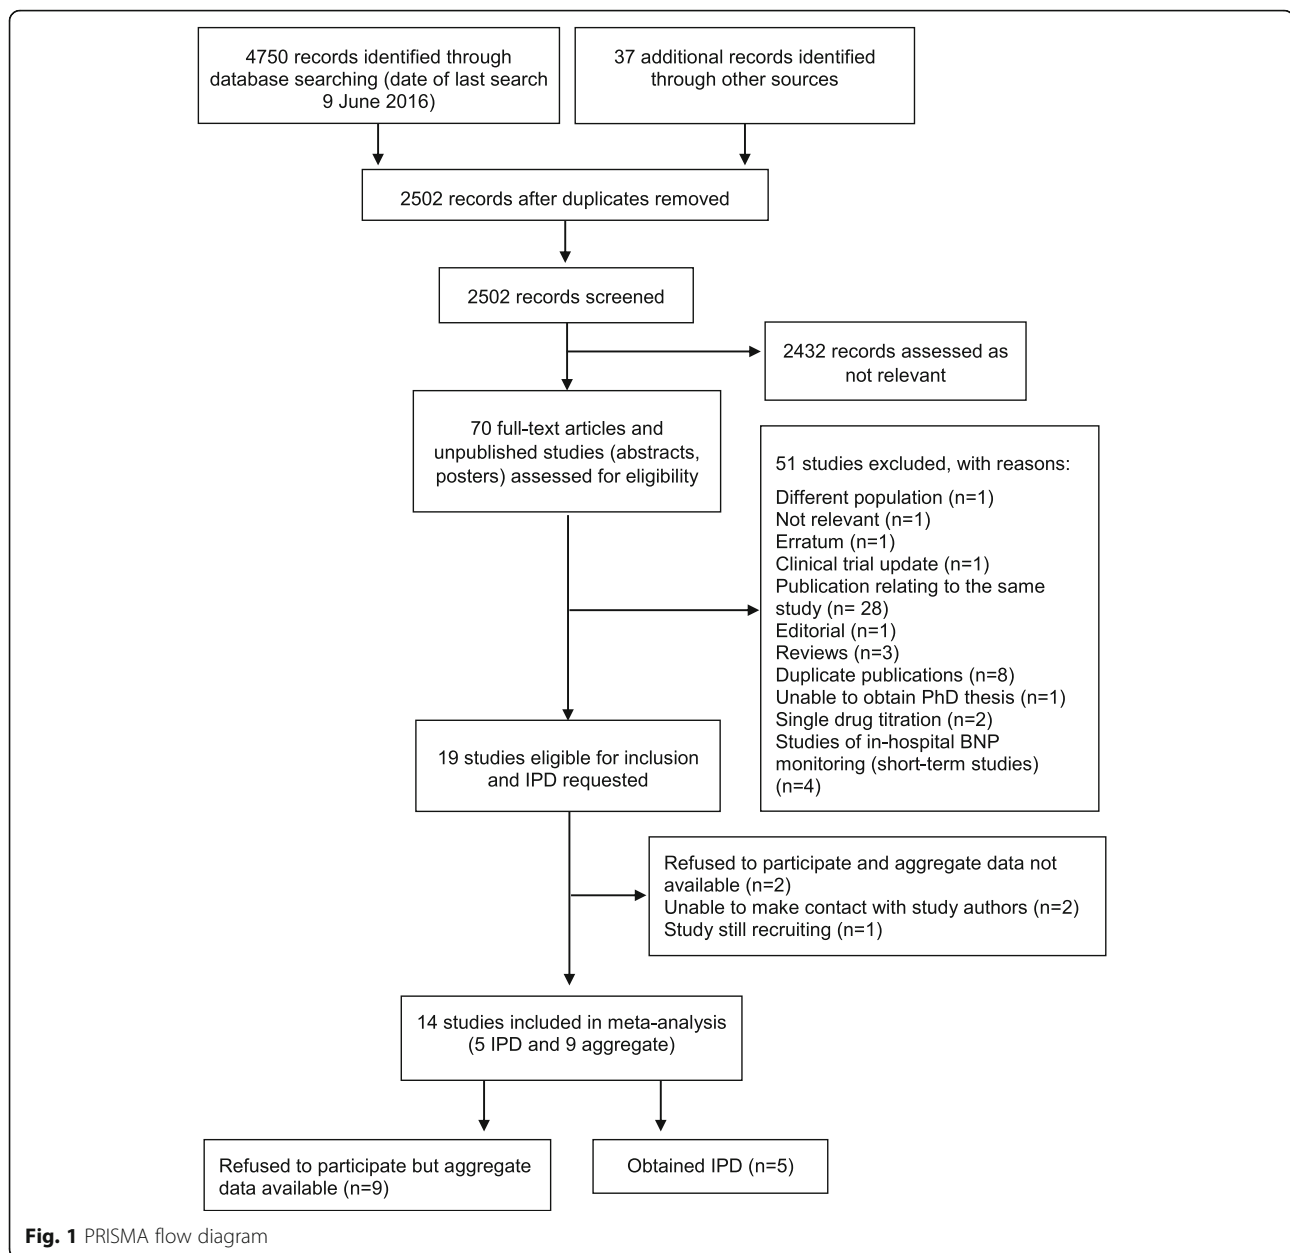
4750 records identified through database searching (date of last search 9 June 2016)

37 additional records identified through other sources

2502 records after duplicates removed

2502 records screened

2432 records assessed as not relevant

70 full-text articles and unpublished studies (abstracts, posters) assessed for eligibility

51 studies excluded, with reasons:

Different population (n=1)
Not relevant (n=1)
Erratum (n=1)
Clinical trial update (n=1)
Publication relating to the same study (n= 28)
Editorial (n=1)
Reviews (n=3)
Duplicate publications (n=8)
Unable to obtain PhD thesis (n=1)
Single drug titration (n=2)
Studies of in-hospital BNP monitoring (short-term studies) (n=4)

19 studies eligible for inclusion and IPD requested

Refused to participate and aggregate data not available (n=2)
Unable to make contact with study authors (n=2)
Study still recruiting (n=1)

14 studies included in meta-analysis (5 IPD and 9 aggregate)

Refused to participate but aggregate data available (n=9)

Obtained IPD (n=5)

Fig. 1 PRISMA flow diagram